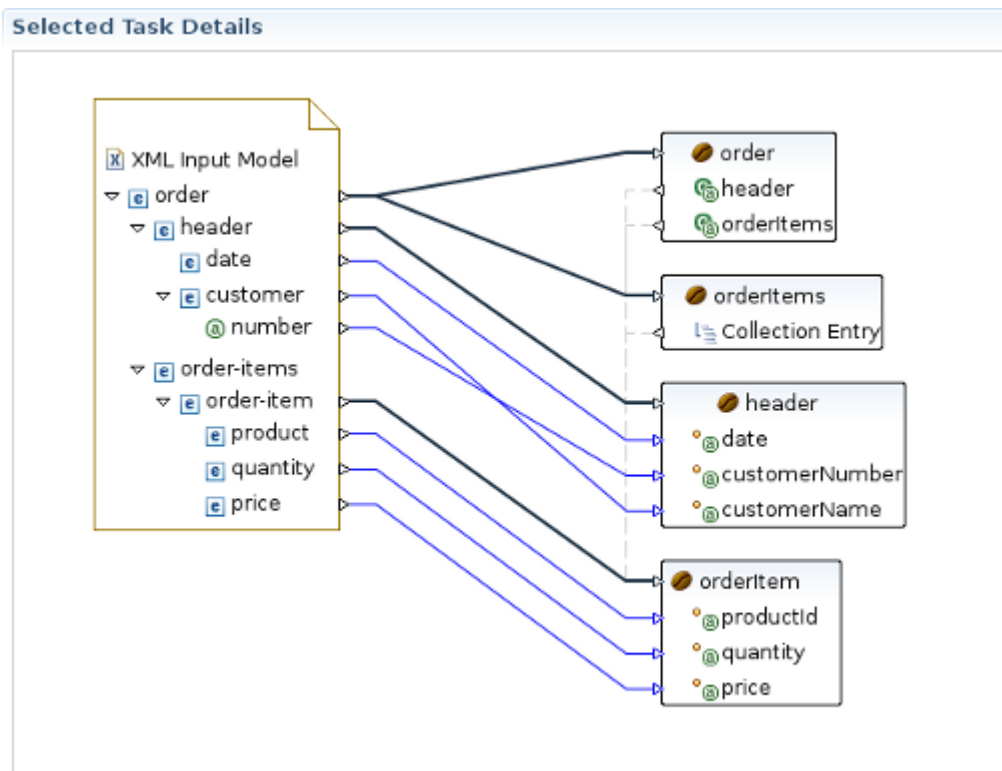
Selected Task Details

XML Input Model
order
header
date
customer
number
order-items
order-item
product
quantity
price

order
header
orderItems

orderItems
Collection Entry

header
date
customerNumber
customerName

orderItem
productId
quantity
price